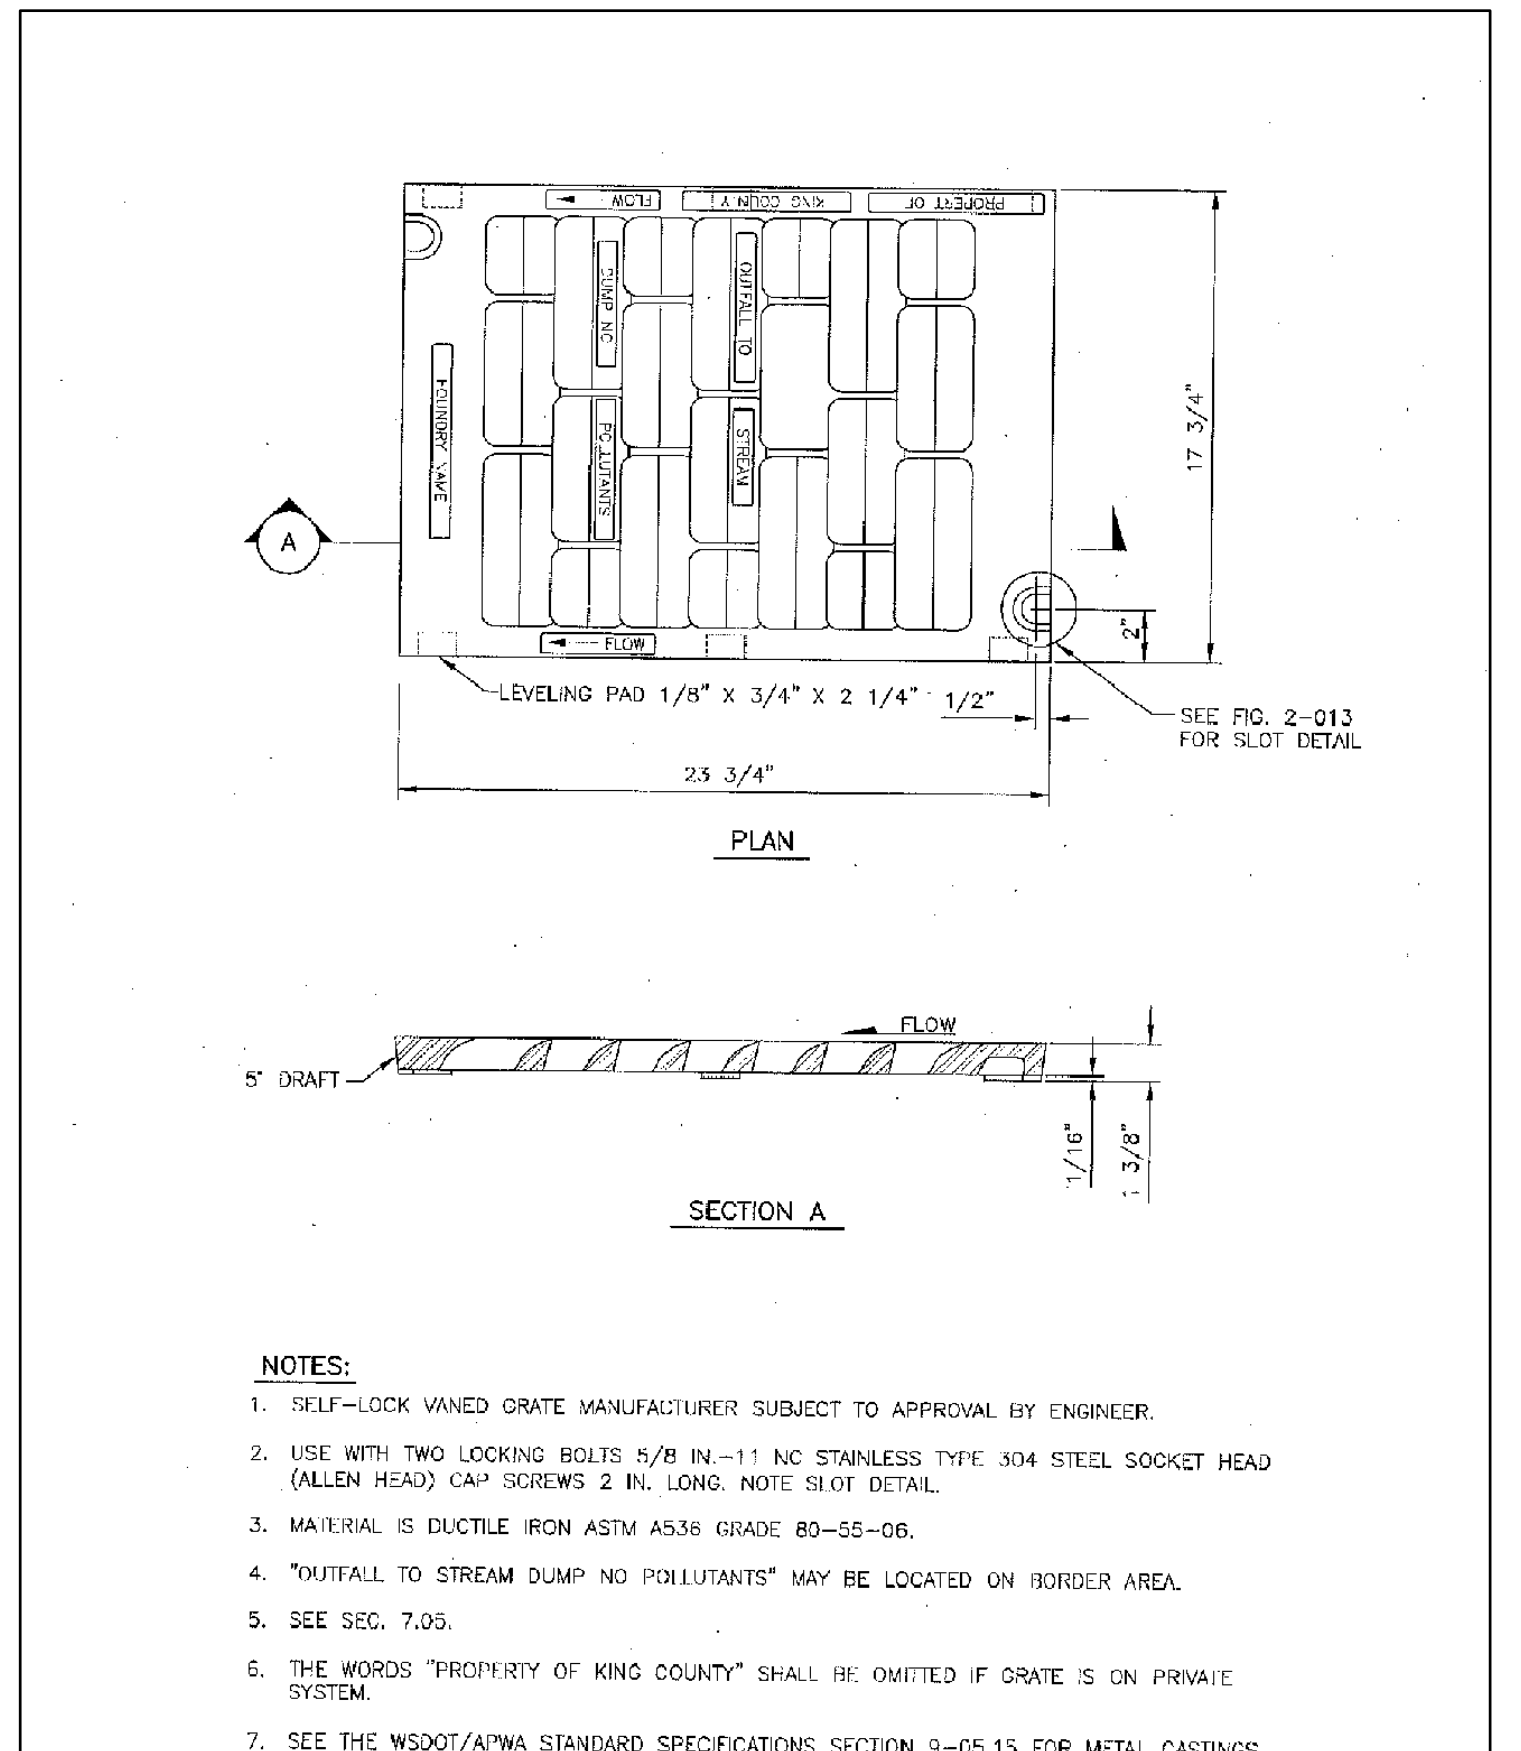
FLOW
KING COUNTY
PROPERTY OF
DUMP NO
OUTFALL TO
FOUNDRY NAME
POLLUTANTS
STREAM
A
FLOW
17 3/4"
2"
LEVELING PAD 1/8" X 3/4" X 2 1/4"
1/2"
SEE FIG. 2-013 FOR SLOT DETAIL
23 3/4"

PLAN

FLOW
5° DRAFT
1/16"
1 3/8"

SECTION A

NOTES:
1. SELF-LOCK VANED GRATE MANUFACTURER SUBJECT TO APPROVAL BY ENGINEER.

2. USE WITH TWO LOCKING BOLTS 5/8 IN.-11 NC STAINLESS TYPE 304 STEEL SOCKET HEAD (ALLEN HEAD) CAP SCREWS 2 IN. LONG. NOTE SLOT DETAIL.

3. MATERIAL IS DUCTILE IRON ASTM A536 GRADE 80-55-06.

4. "OUTFALL TO STREAM DUMP NO POLLUTANTS" MAY BE LOCATED ON BORDER AREA.

5. SEE SEC. 7.05.

6. THE WORDS "PROPERTY OF KING COUNTY" SHALL BE OMITTED IF GRATE IS ON PRIVATE SYSTEM.

7. SEE THE WSDOT/APWA STANDARD SPECIFICATIONS SECTION 9-05.15 FOR METAL CASTINGS